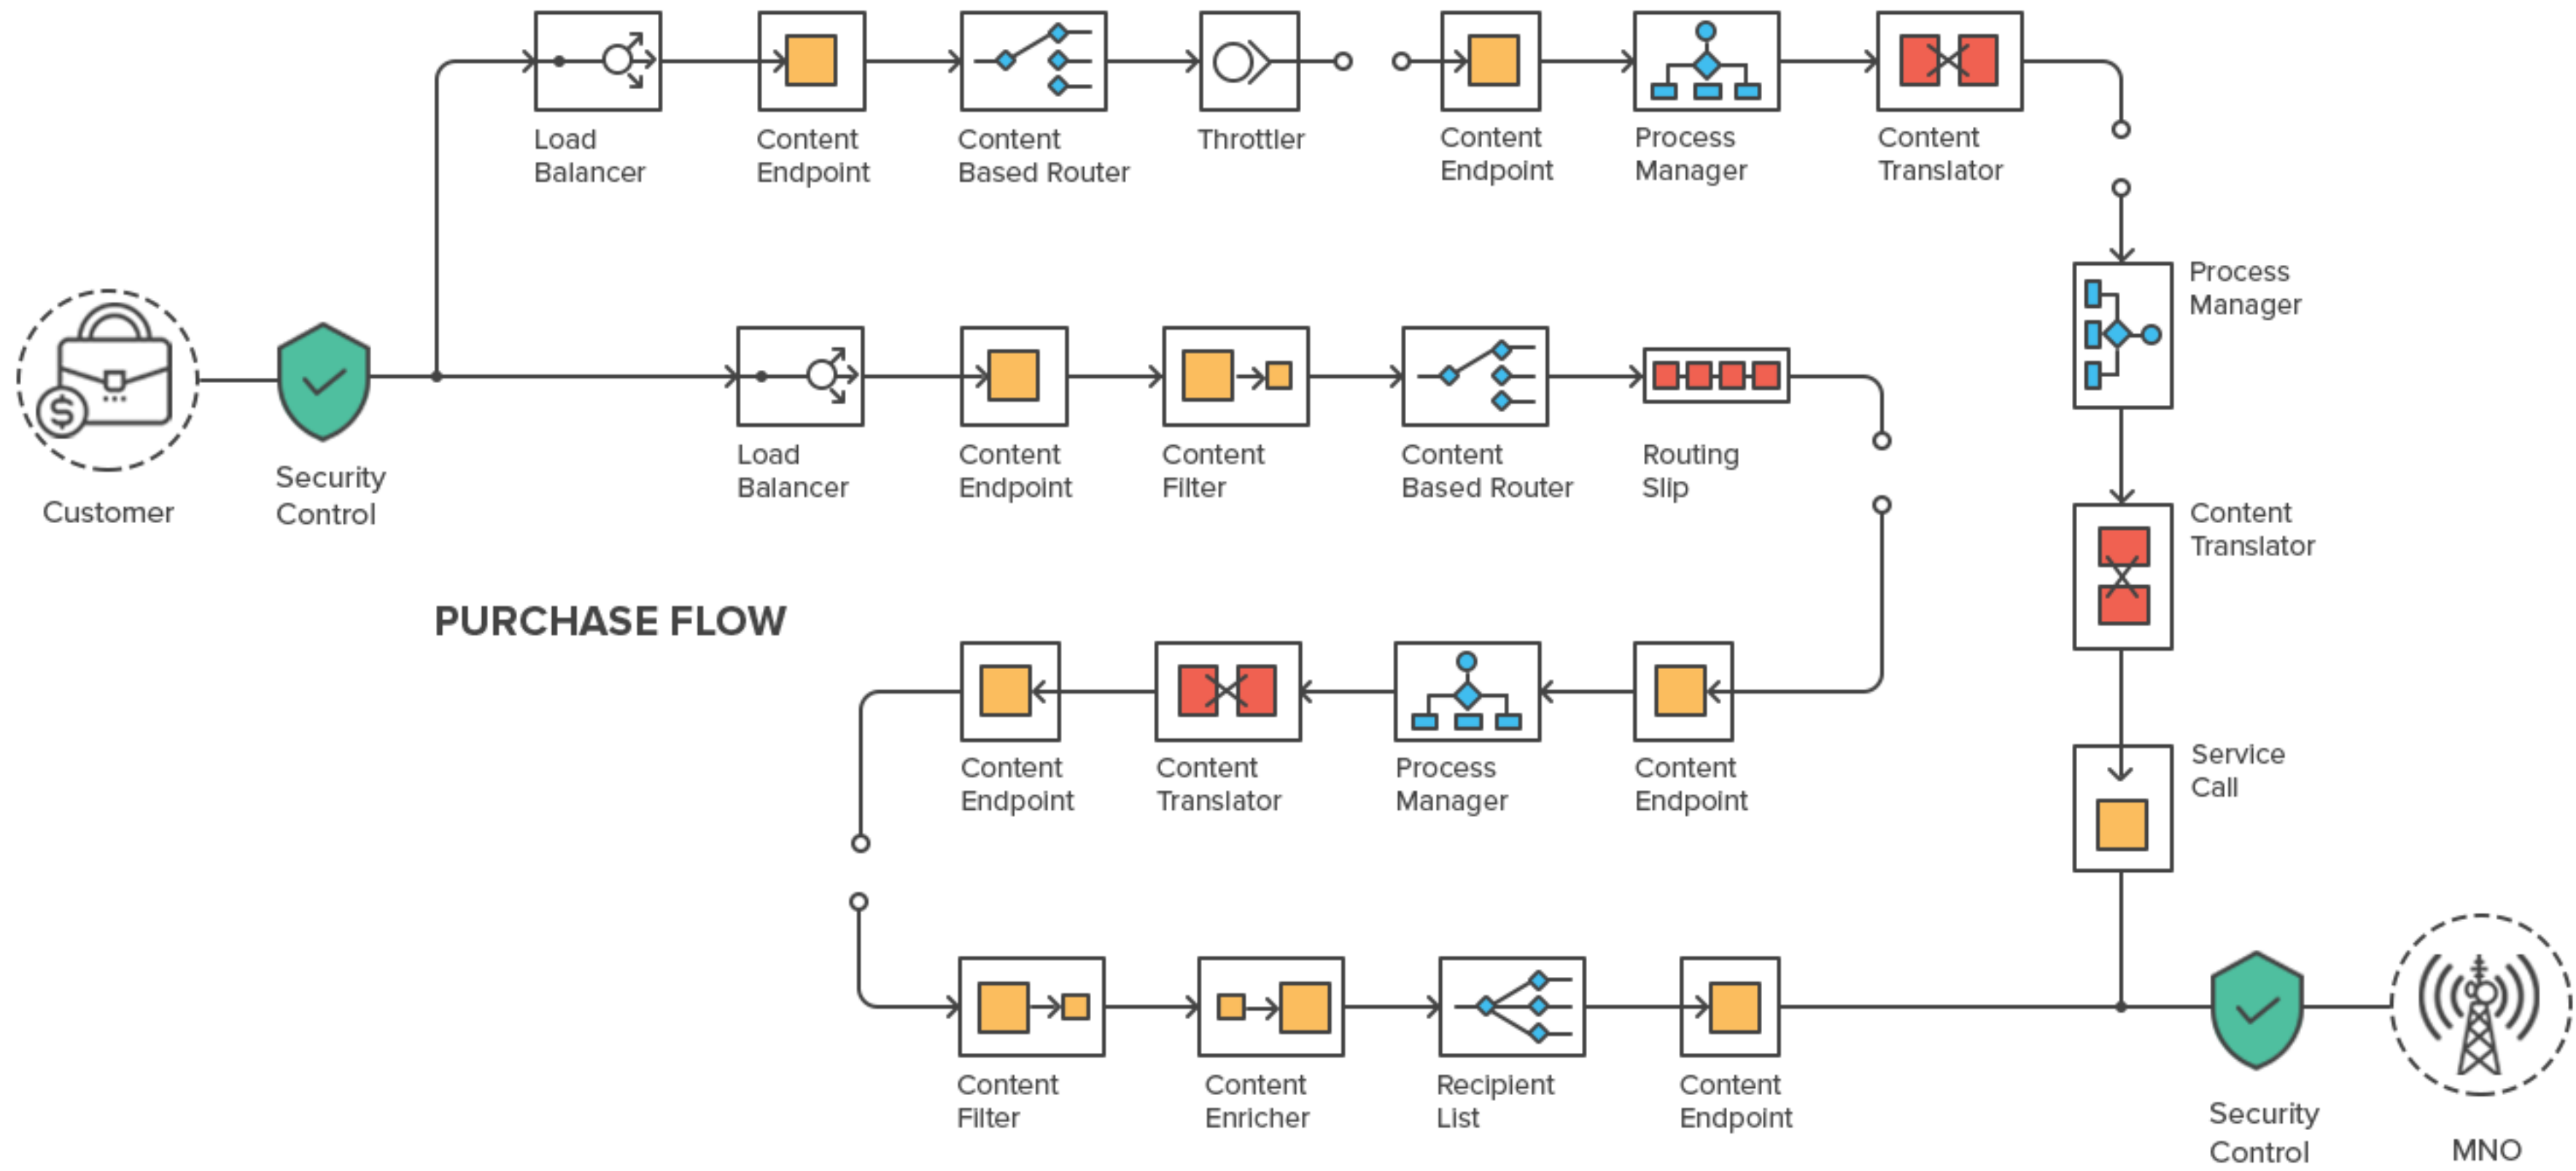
Load Balancer

Content Endpoint

Content Based Router

Throttler

Content Endpoint

Process Manager

Content Translator

Process Manager

Customer

Security Control

Load Balancer

Content Endpoint

Content Filter

Content Based Router

Routing Slip

Content Translator

PURCHASE FLOW

Content Endpoint

Content Translator

Process Manager

Content Endpoint

Service Call

Content Filter

Content Enricher

Recipient List

Content Endpoint

Security Control

MNO